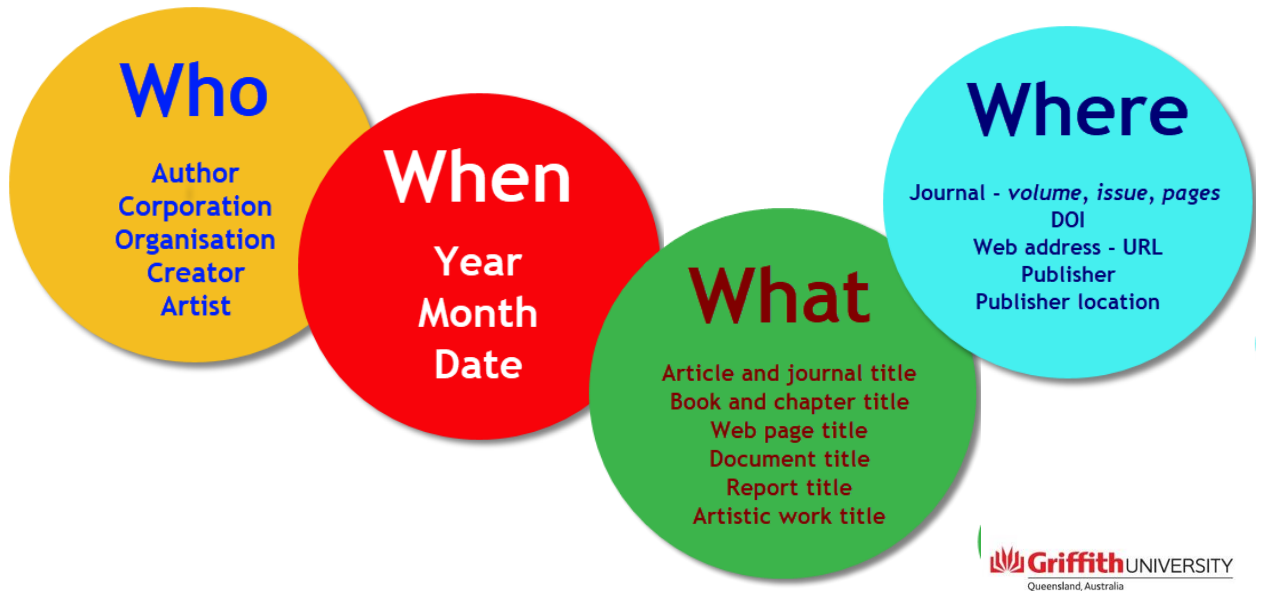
Who

Author
Corporation
Organisation
Creator
Artist

When

Year
Month
Date

What

Article and journal title
Book and chapter title
Web page title
Document title
Report title
Artistic work title

Where

Journal - *volume*, *issue*, *pages*
DOI
Web address - URL
Publisher
Publisher location

Griffith UNIVERSITY
Queensland, Australia